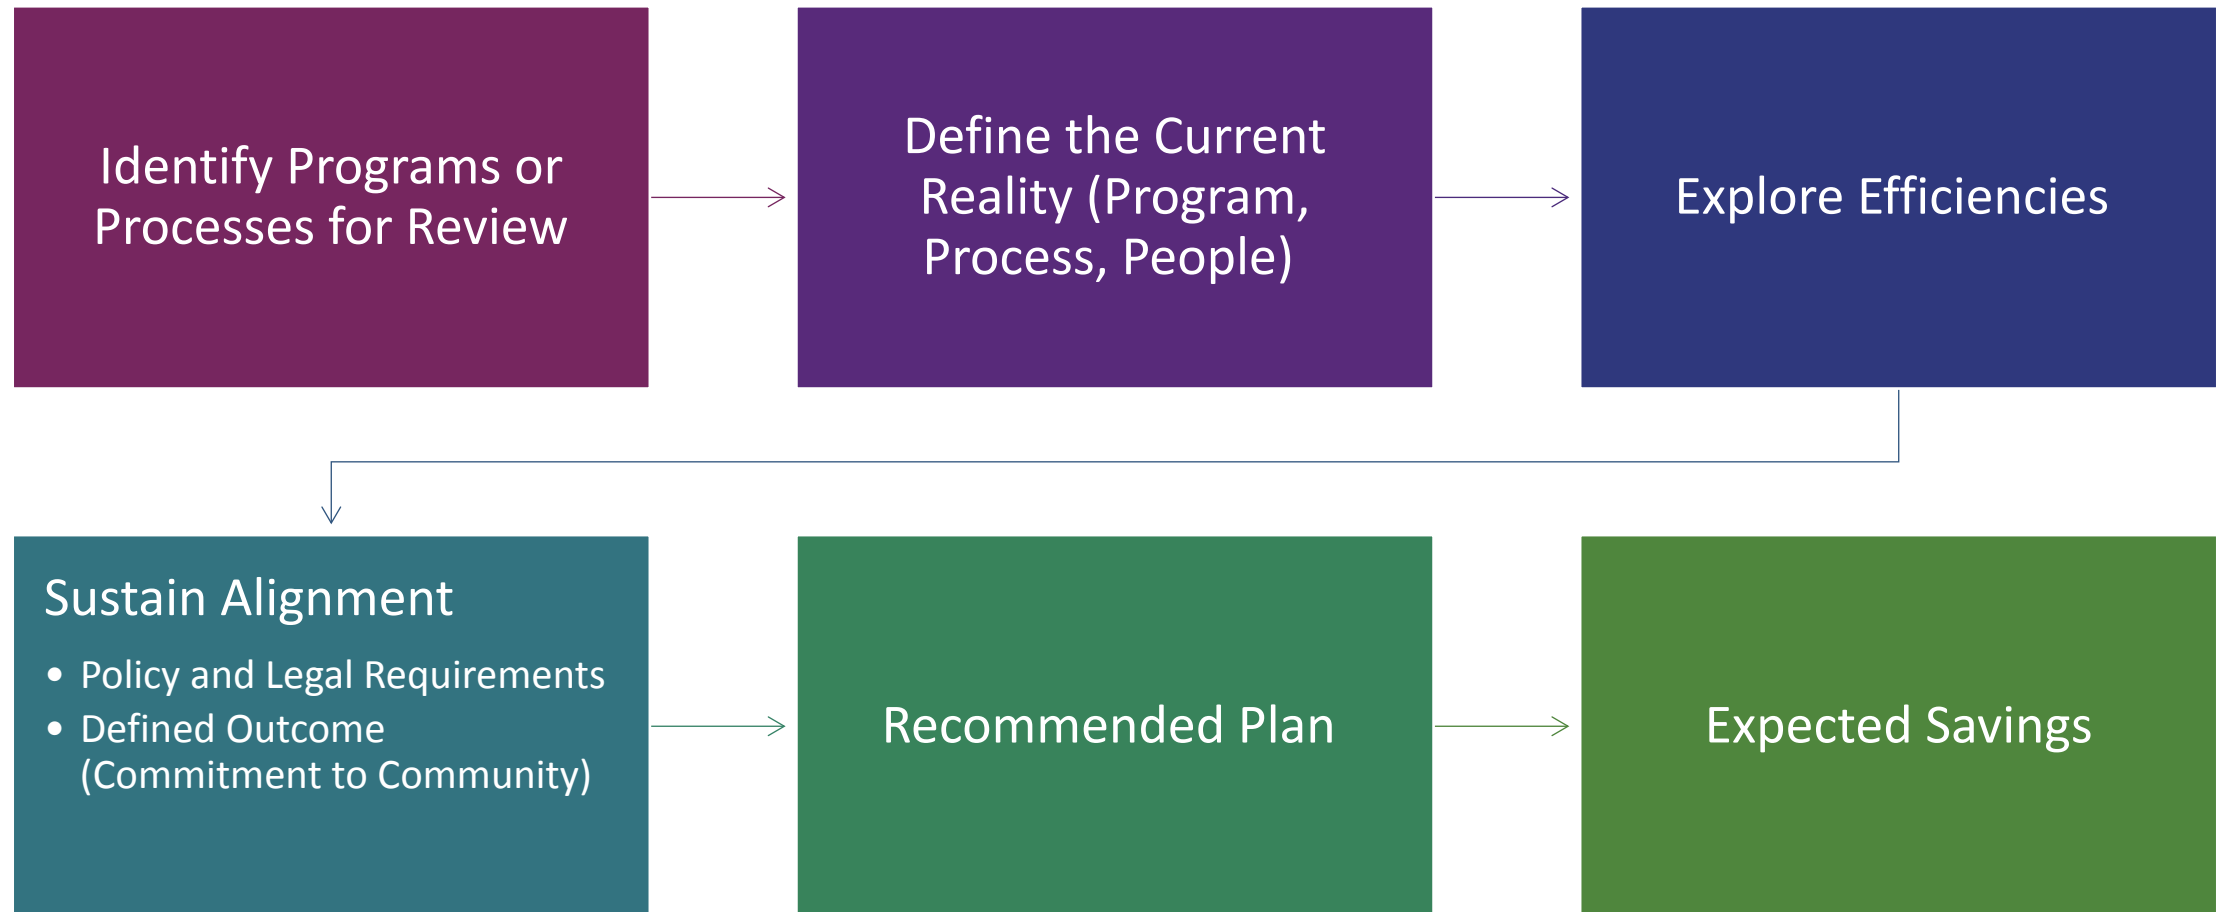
Identify Programs or Processes for Review

Define the Current Reality (Program, Process, People)

Explore Efficiencies

Sustain Alignment

- Policy and Legal Requirements
- Defined Outcome (Commitment to Community)

Recommended Plan

Expected Savings